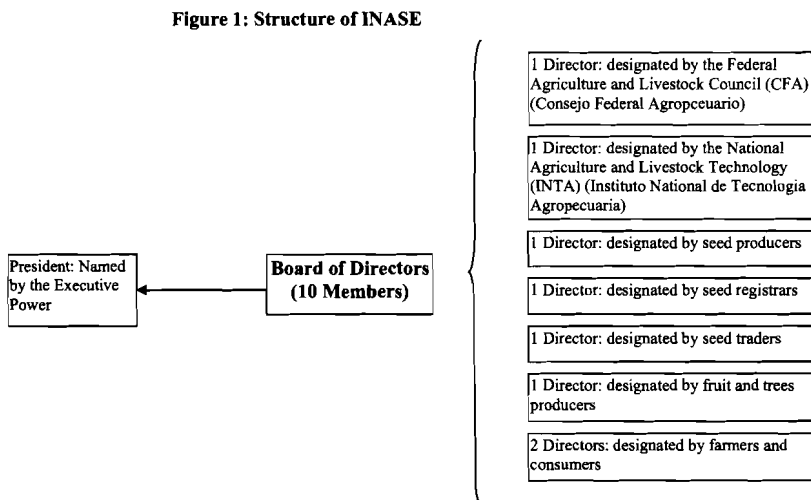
Figure 1: Structure of INASE

President: Named by the Executive Power

Board of Directors (10 Members)

1 Director: designated by the Federal Agriculture and Livestock Council (CFA) (Consejo Federal Agropceuario)

1 Director: designated by the National Agriculture and Livestock Technology (INTA) (Instituto National de Tecnologia Agropecuaria)

1 Director: designated by seed producers

1 Director: designated by seed registrars

1 Director: designated by seed traders

1 Director: designated by fruit and trees producers

2 Directors: designated by farmers and consumers